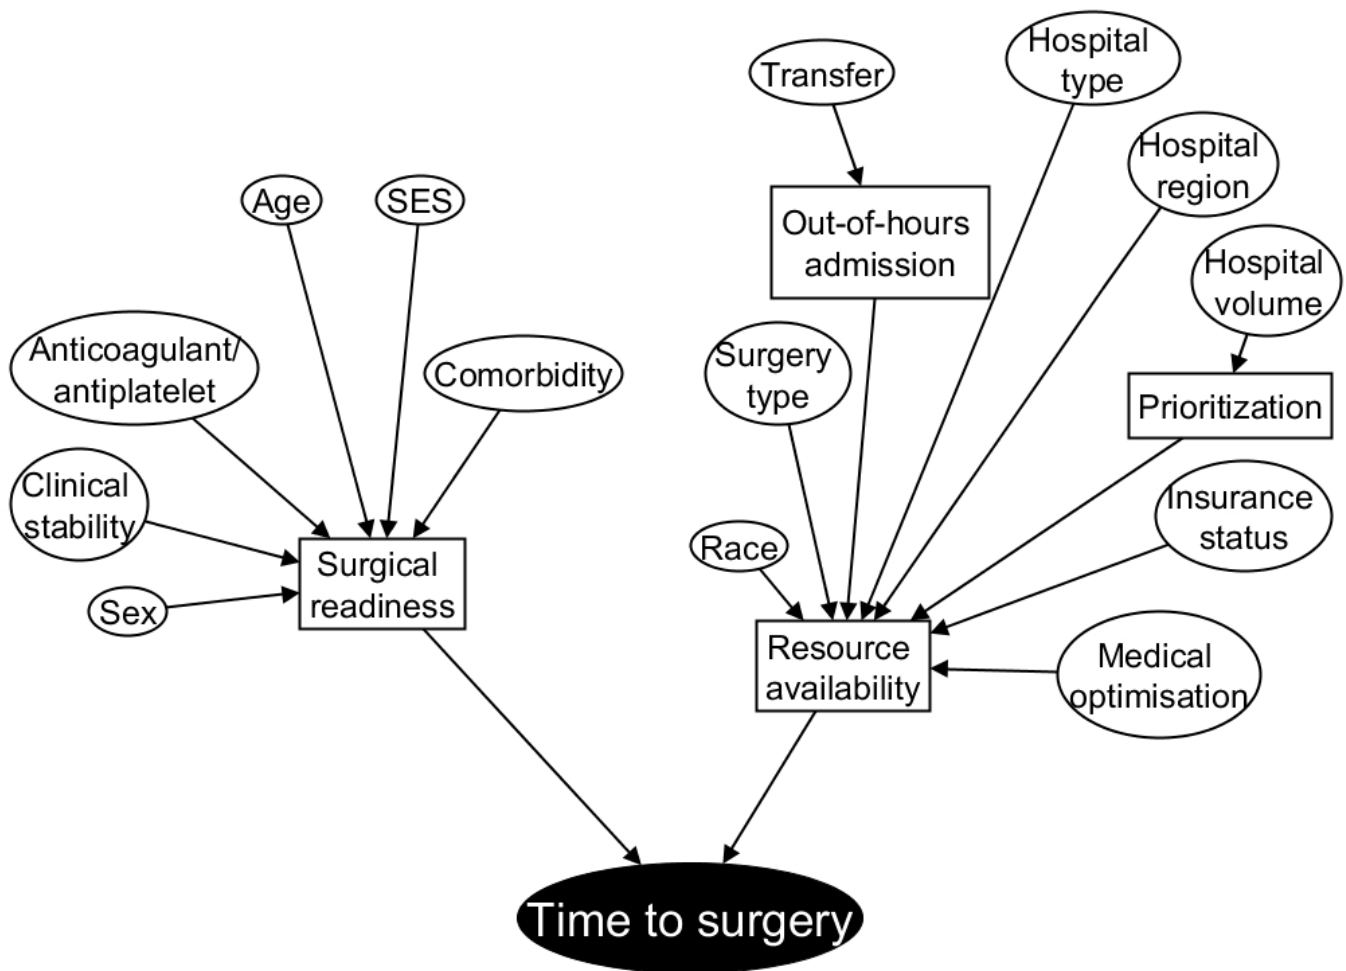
Transfer

Hospital type

Hospital region

Hospital volume

Age

SES

Out-of-hours admission

Anticoagulant/ antiplatelet

Comorbidity

Surgery type

Prioritization

Clinical stability

Insurance status

Race

Surgical readiness

Sex

Resource availability

Medical optimisation

Time to surgery